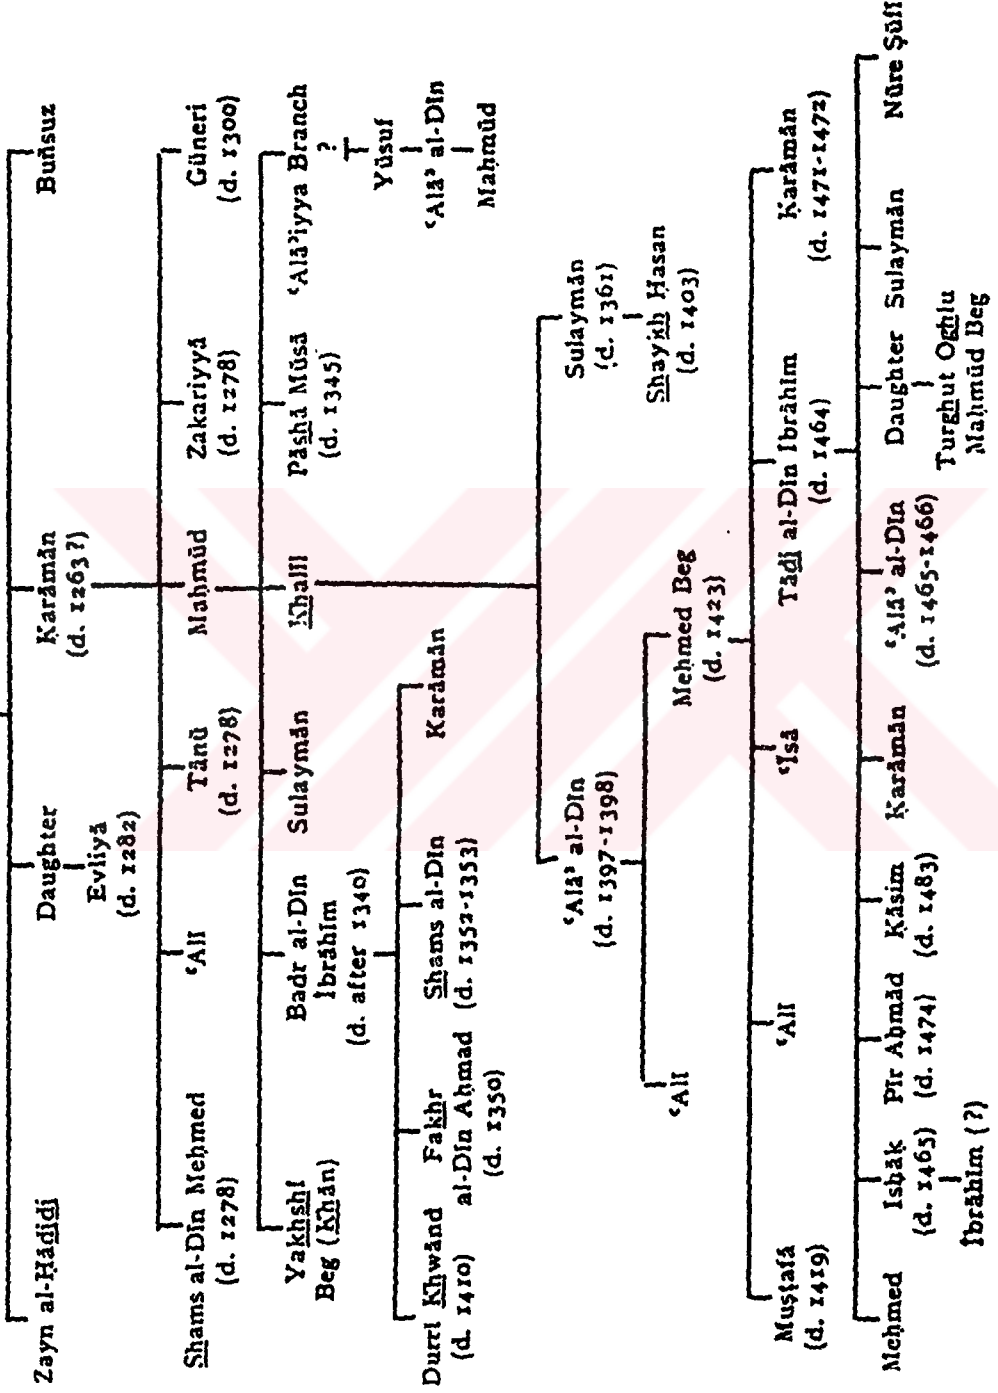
Zayn al-Ḥadjdjī
Daughter
Evliyā
(d. 1282)
Karāmān
(d. 1263?)
Bunsuz

Shams al-Dīn Mehmed
(d. 1278)
ʿAlī
Tānū
(d. 1278)
Maḥmūd
Zakariyyā
(d. 1278)
Güneri
(d. 1300)

Yakhshī
Beg (Khān)
Badr al-Dīn
Ibrāhīm
(d. after 1340)
Sulaymān
Khalīl
Pāshā Mūsā
(d. 1345)
ʿAlāʾiyya Branch
?
Yūsuf
ʿAlāʾ al-Dīn
Maḥmūd

Durrī Khwānd
(d. 1410)
Fakhr
al-Dīn Aḥmad
(d. 1350)
Shams al-Dīn
(d. 1352-1353)
Karāmān

ʿAlāʾ al-Dīn
(d. 1397-1398)
Sulaymān
(d. 1361)
Shaykh Ḥasan
(d. 1403)

ʿAlī
Mehmed Beg
(d. 1423)

Muṣṭafā
(d. 1419)
ʿAlī
ʿĪsā
Tādj al-Dīn Ibrāhīm
(d. 1464)
Karāmān
(d. 1471-1472)

Mehmed
Isḥāḳ
(d. 1465)
Ibrāhīm (?)
Pīr Aḥmad
(d. 1474)
Ḳāsim
(d. 1483)
Karāmān
ʿAlāʾ al-Dīn
(d. 1465-1466)
Daughter
Turghut Oghlu
Maḥmūd Beg
Sulaymān
Nūre Ṣūfī